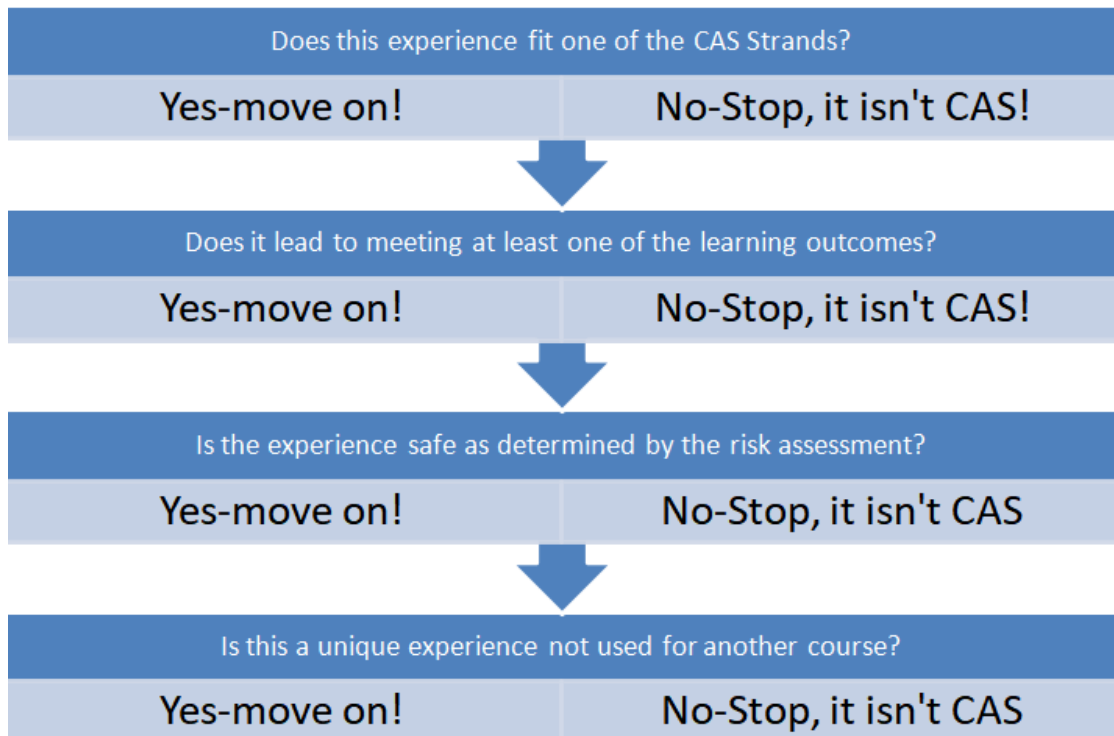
Does this experience fit one of the CAS Strands?

Yes-move on!

No-Stop, it isn't CAS!

Does it lead to meeting at least one of the learning outcomes?

Yes-move on!

No-Stop, it isn't CAS!

Is the experience safe as determined by the risk assessment?

Yes-move on!

No-Stop, it isn't CAS

Is this a unique experience not used for another course?

Yes-move on!

No-Stop, it isn't CAS